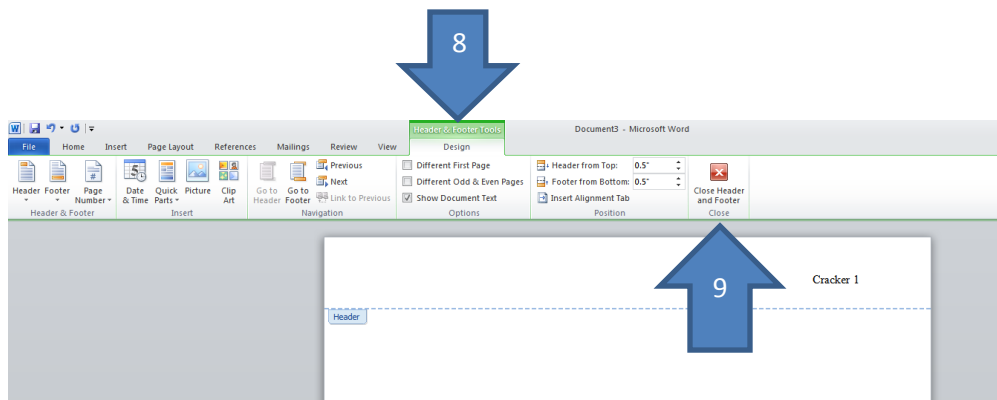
8

Header & Footer Tools

Document3 - Microsoft Word

File Home Insert Page Layout References Mailings Review View Design

Header Footer Page Number

Header & Footer

Date & Time Quick Parts Picture Clip Art

Insert

Go to Header Go to Footer Previous Next Link to Previous

Navigation

Different First Page
Different Odd & Even Pages
Show Document Text

Options

Header from Top: 0.5"
Footer from Bottom: 0.5"
Insert Alignment Tab

Position

Close Header and Footer

Close

9

Cracker 1

Header